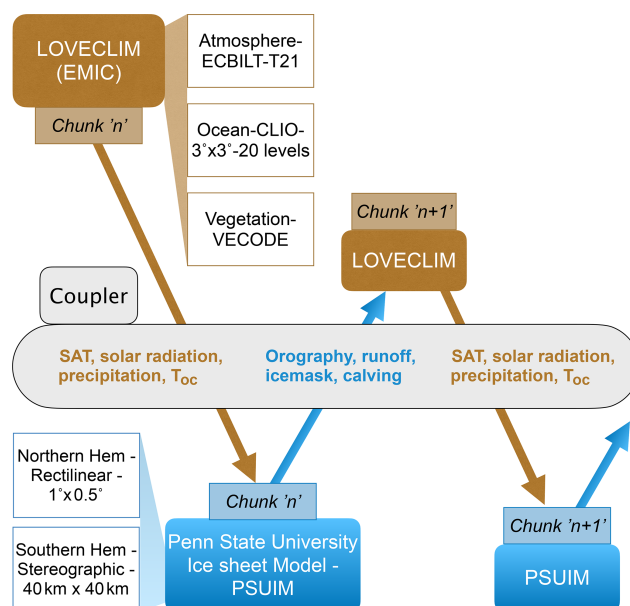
LOVECLIM (EMIC)

Chunk 'n'

Atmosphere-ECBILT-T21

Ocean-CLIO-3°x3°-20 levels

Vegetation-VECODE

Chunk 'n+1'

LOVECLIM

Coupler

SAT, solar radiation, precipitation, $T_{oc}$

Orography, runoff, icemask, calving

SAT, solar radiation, precipitation, $T_{oc}$

Northern Hem - Rectilinear - 1°x 0.5°

Southern Hem - Stereographic - 40 km x 40 km

Chunk 'n'

Penn State University Ice sheet Model - PSUIM

Chunk 'n+1'

PSUIM